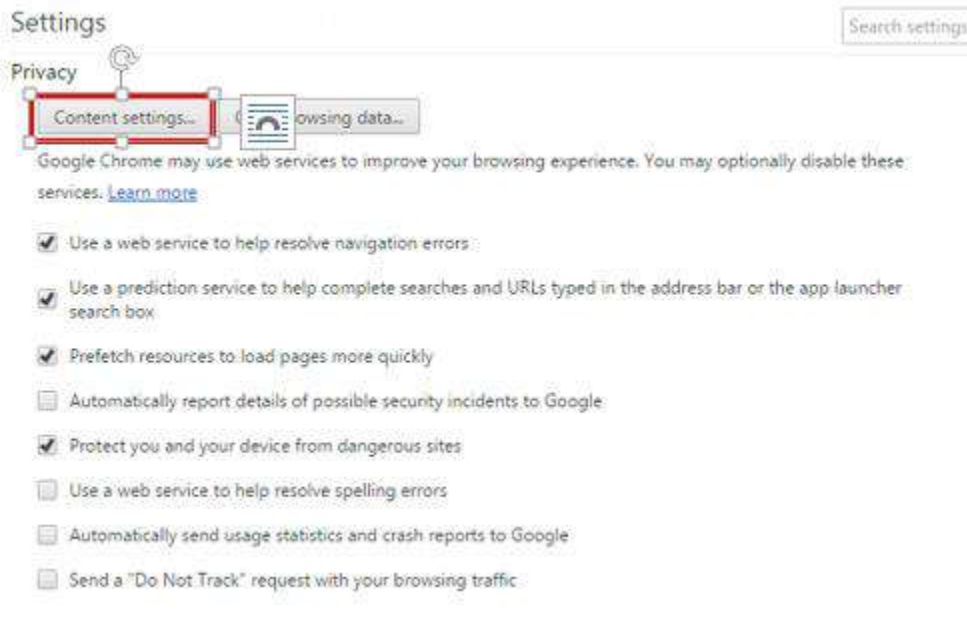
Settings

Search settings

Privacy

Content settings...

C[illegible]owsing data...

Google Chrome may use web services to improve your browsing experience. You may optionally disable these services. Learn more

Use a web service to help resolve navigation errors

Use a prediction service to help complete searches and URLs typed in the address bar or the app launcher search box

Prefetch resources to load pages more quickly

Automatically report details of possible security incidents to Google

Protect you and your device from dangerous sites

Use a web service to help resolve spelling errors

Automatically send usage statistics and crash reports to Google

Send a "Do Not Track" request with your browsing traffic